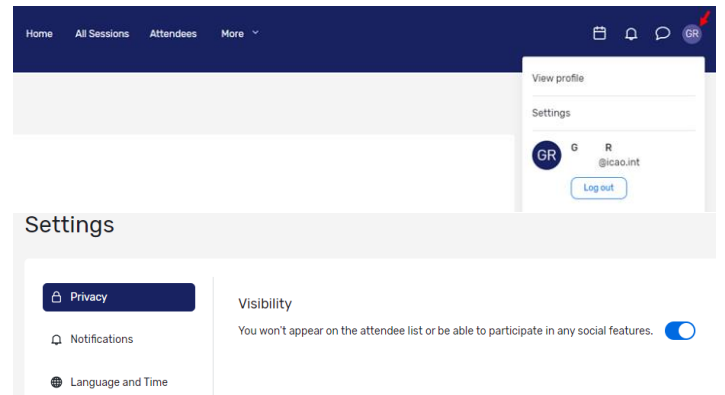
Home All Sessions Attendees More

GR

View profile

Settings

GR G R
@icao.int

Log out

Settings

Privacy

Notifications

Language and Time

Visibility

You won't appear on the attendee list or be able to participate in any social features.